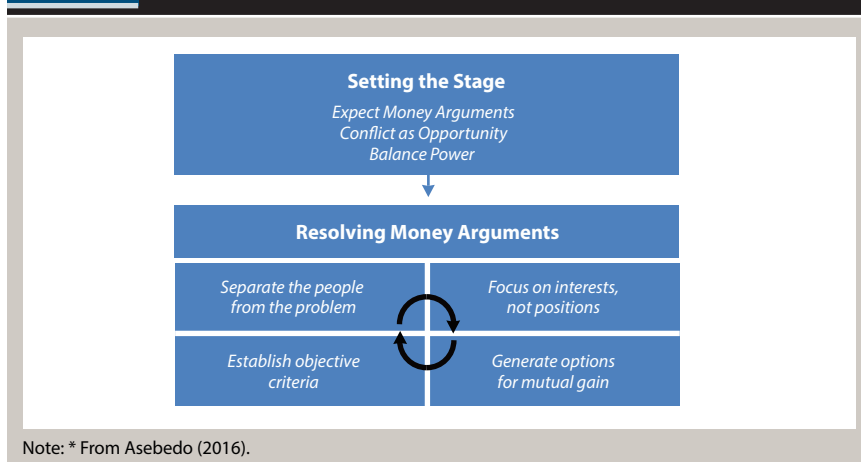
Setting the Stage

Expect Money Arguments
Conflict as Opportunity
Balance Power

Resolving Money Arguments

Separate the people from the problem

Focus on interests, not positions

Establish objective criteria

Generate options for mutual gain

Note: * From Asebedo (2016).